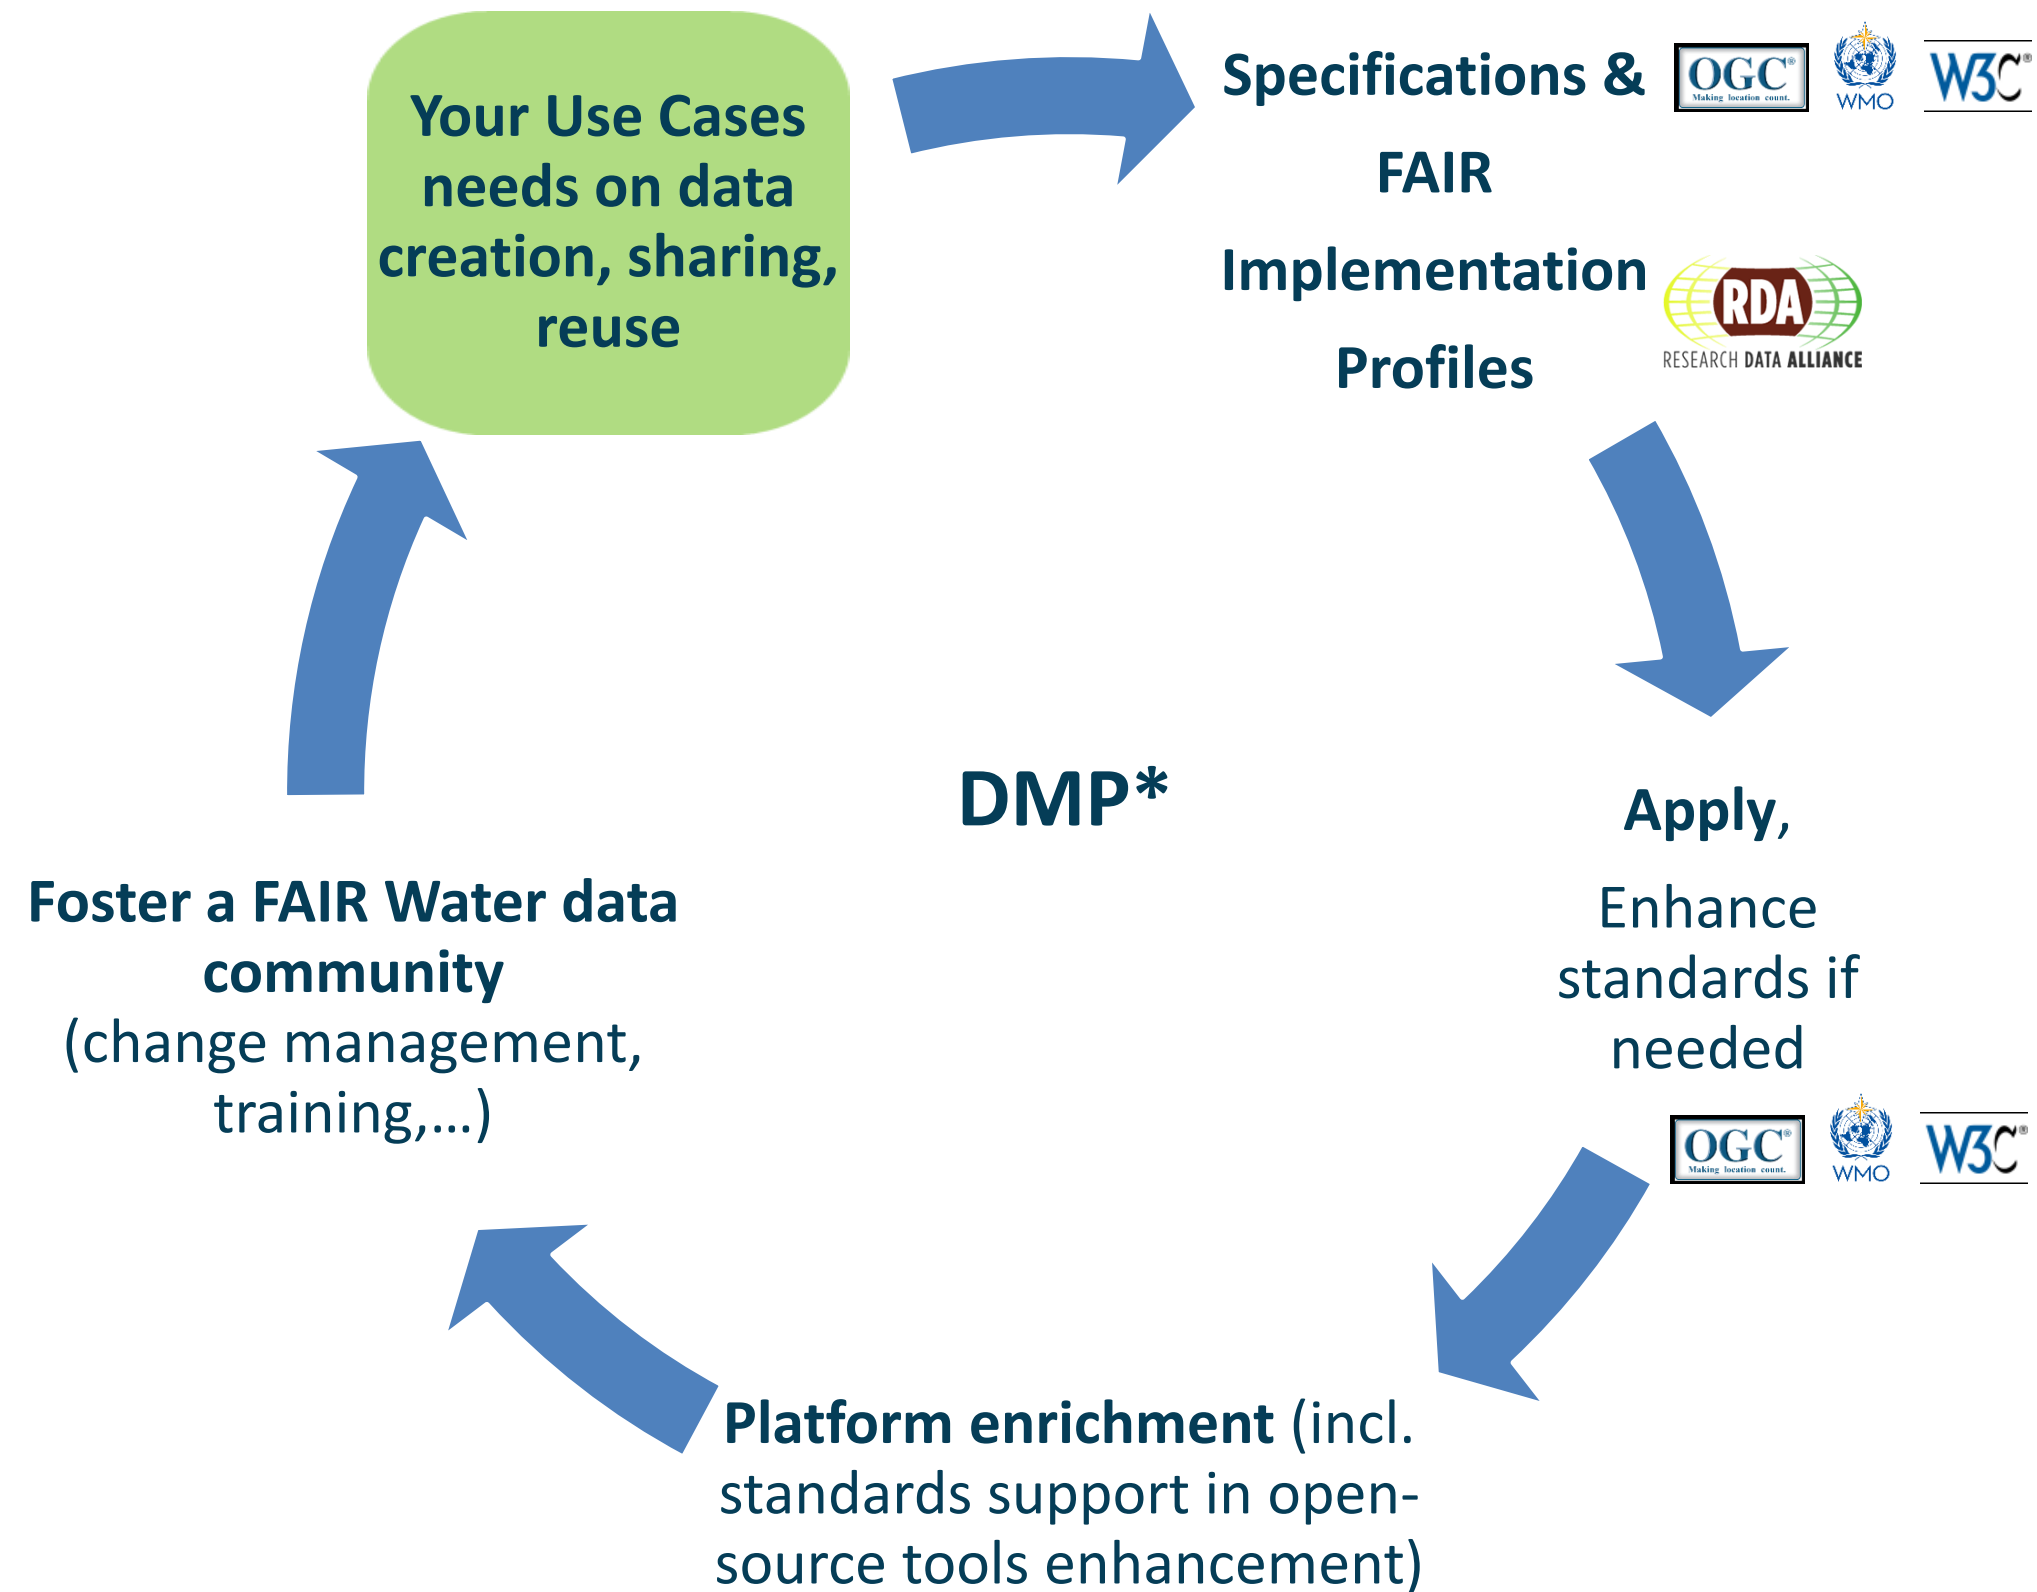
Your Use Cases needs on data creation, sharing, reuse

Specifications &

OGC Making location count.

WMO

W3C

FAIR

Implementation

Profiles

RDA RESEARCH DATA ALLIANCE

DMP*

Apply,

Enhance standards if needed

OGC Making location count.

WMO

W3C

Foster a FAIR Water data community (change management, training,...)

Platform enrichment (incl. standards support in open-source tools enhancement)